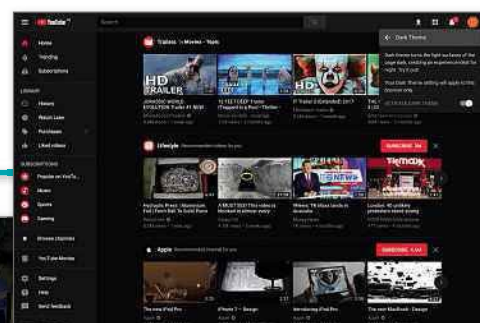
YouTube

Search

Home

Trending

Subscriptions

LIBRARY

History

Watch Later

Purchases

Liked videos

SUBSCRIPTIONS

Popular on YouTube

Music

Sports

Gaming

Browse channels

YouTube Movies

Settings

Help

Send feedback

Trailers in Movies - Topic

HD TRAILER

HD

HD

JURASSIC WORLD: EVOLUTION TRAILER #1 (2018)

12 FEET DEEP (Trapped in a Pool - Thriller

IT Trailer 2 (Extended) 2017

Lifestyle Recommended videos for you

SUBSCRIBE 3M

Psychedelic Press - Aluminum Foil | Funny Ball To Build Does

A MUST SEE! This video is blocked in almost every

NEWS

Memes: TB Mass lands in Australia

London: UK unifiers protesters street young

Apple Recommended channel for you

SUBSCRIBE 6.6M

The new iPad Pro

iPhone 7 — Design

Introducing iPad Pro

The new MacBook - Design

Apple

Dark Theme

Dark theme turns the light surfaces of the page dark, creating an experience ideal for night. Try it out!

Your Dark Theme setting will apply to this browser only.

ACTIVATE DARK THEME